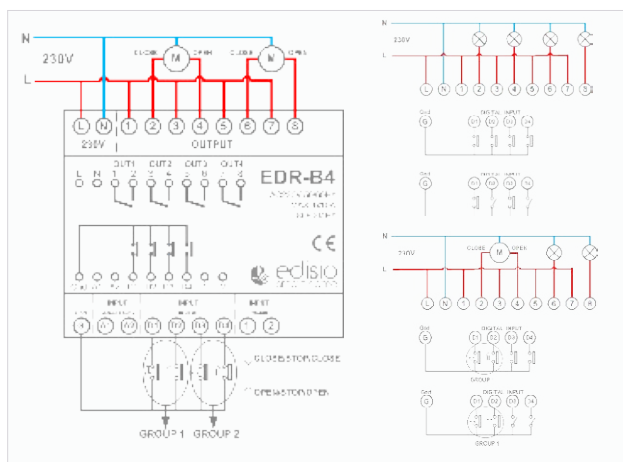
N
230V
L
CLOSE M OPEN
CLOSE M OPEN
L N 1 2 3 4 5 6 7 8
230V
OUTPUT
OUT1 OUT2 OUT3 OUT4
L N 1 2 3 4 5 6 7 8
EDR-B4
CE
edisio
INPUT
INPUT
RESET
G A W1 D1 D2 D3 D4 1 2
CLOSE&STOP/CLOSE
OPEN&STOP/OPEN
GROUP 1 GROUP 2
N
230V
L
L N 1 2 3 4 5 6 7 8
Gnd
G
DIGITAL INPUT
D1 D2 D3 D4
Gnd
G
DIGITAL INPUT
230V
CLOSE M OPEN
L N 1 2 3 4 5 6 7 8
Gnd
G
DIGITAL INPUT
D1 D2 D3 D4
GROUP
Gnd
G
DIGITAL INPUT
D1 D2 D3 D4
GROUP 1